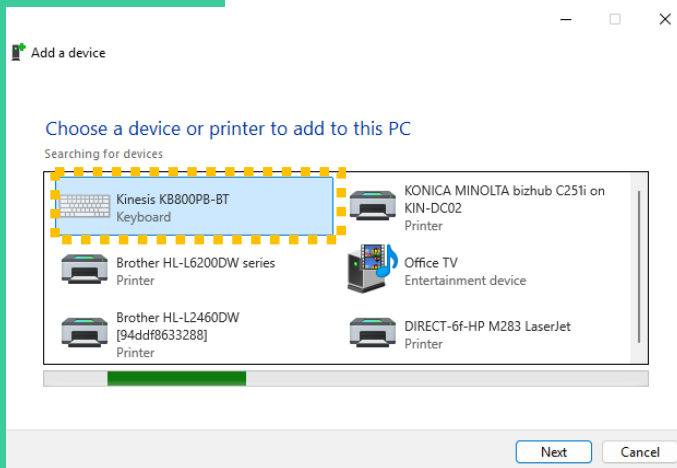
Add a device

Choose a device or printer to add to this PC

Searching for devices

Kinesis KB800PB-BT
Keyboard

KONICA MINOLTA bizhub C251i on KIN-DC02
Printer

Brother HL-L6200DW series
Printer

Office TV
Entertainment device

Brother HL-L2460DW [94ddf8633288]
Printer

DIRECT-6f-HP M283 LaserJet
Printer

Next

Cancel